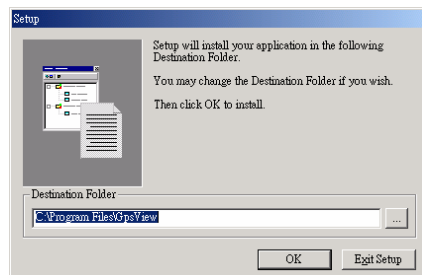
Setup

Setup will install your application in the following Destination Folder.

You may change the Destination Folder if you wish.

Then click OK to install.

Destination Folder

C:\Program Files\GpsView

...

OK

Exit Setup